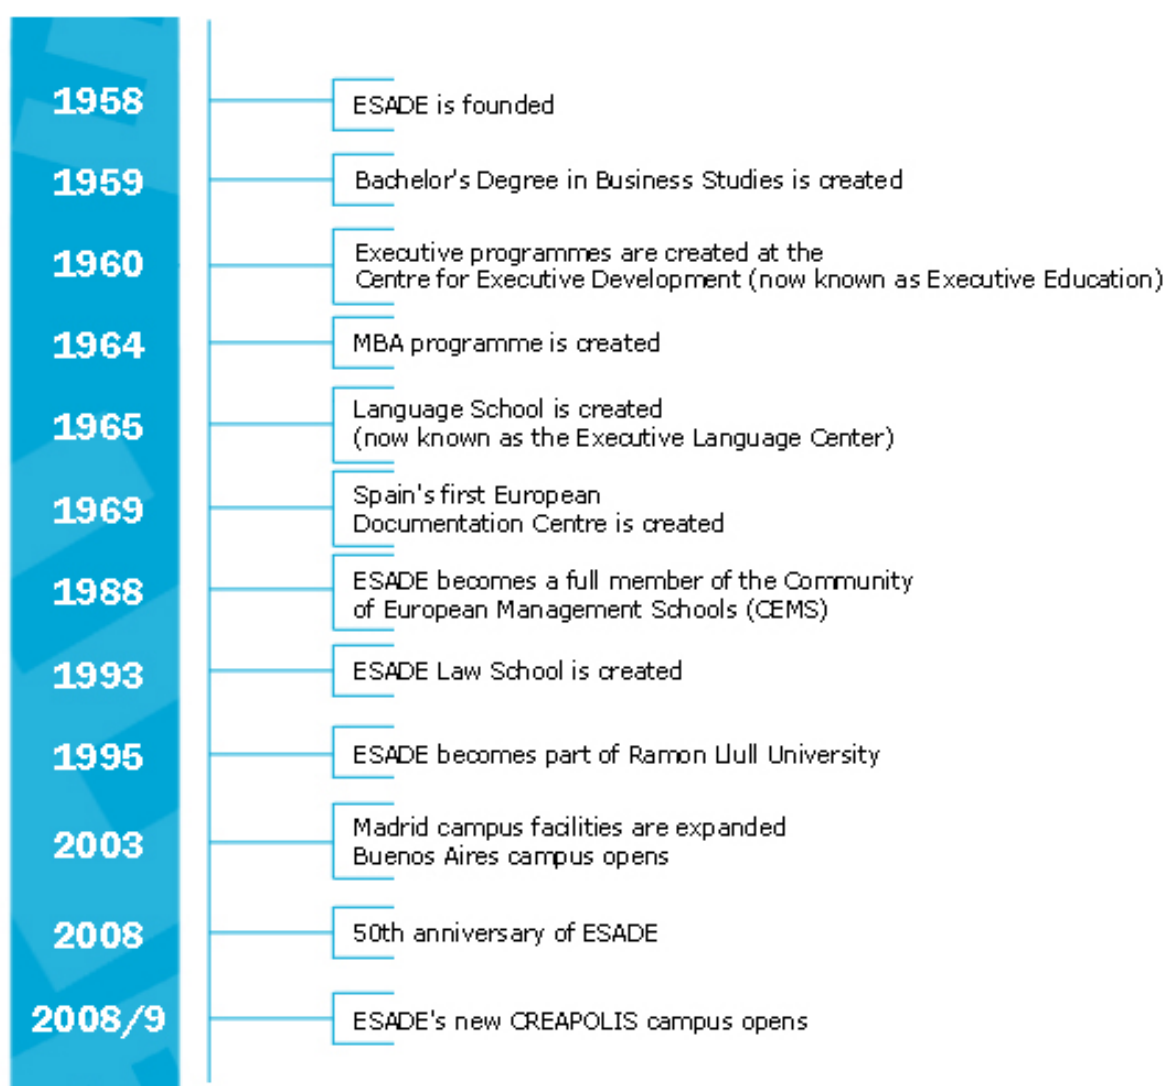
1958 ESADE is founded

1959 Bachelor's Degree in Business Studies is created

1960 Executive programmes are created at the Centre for Executive Development (now known as Executive Education)

1964 MBA programme is created

1965 Language School is created (now known as the Executive Language Center)

1969 Spain's first European Documentation Centre is created

1988 ESADE becomes a full member of the Community of European Management Schools (CEMS)

1993 ESADE Law School is created

1995 ESADE becomes part of Ramon Llull University

2003 Madrid campus facilities are expanded
Buenos Aires campus opens

2008 50th anniversary of ESADE

2008/9 ESADE's new CREAPOLIS campus opens